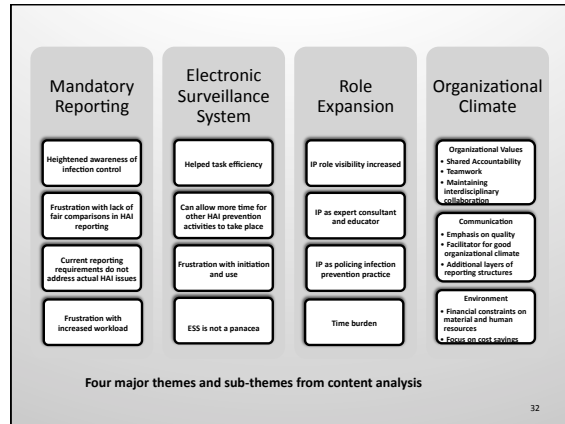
Mandatory Reporting

Heightened awareness of infection control

Frustration with lack of fair comparisons in HAI reporting

Current reporting requirements do not address actual HAI issues

Frustration with increased workload

Electronic Surveillance System

Helped task efficiency

Can allow more time for other HAI prevention activities to take place

Frustration with initiation and use

ESS is not a panacea

Role Expansion

IP role visibility increased

IP as expert consultant and educator

IP as policing infection prevention practice

Time burden

Organizational Climate

Organizational Values
• Shared Accountability
• Teamwork
• Maintaining interdisciplinary collaboration

Communication
• Emphasis on quality
• Facilitator for good organizational climate
• Additional layers of reporting structures

Environment
• Financial constraints on material and human resources
• Focus on cost savings

Four major themes and sub-themes from content analysis

32